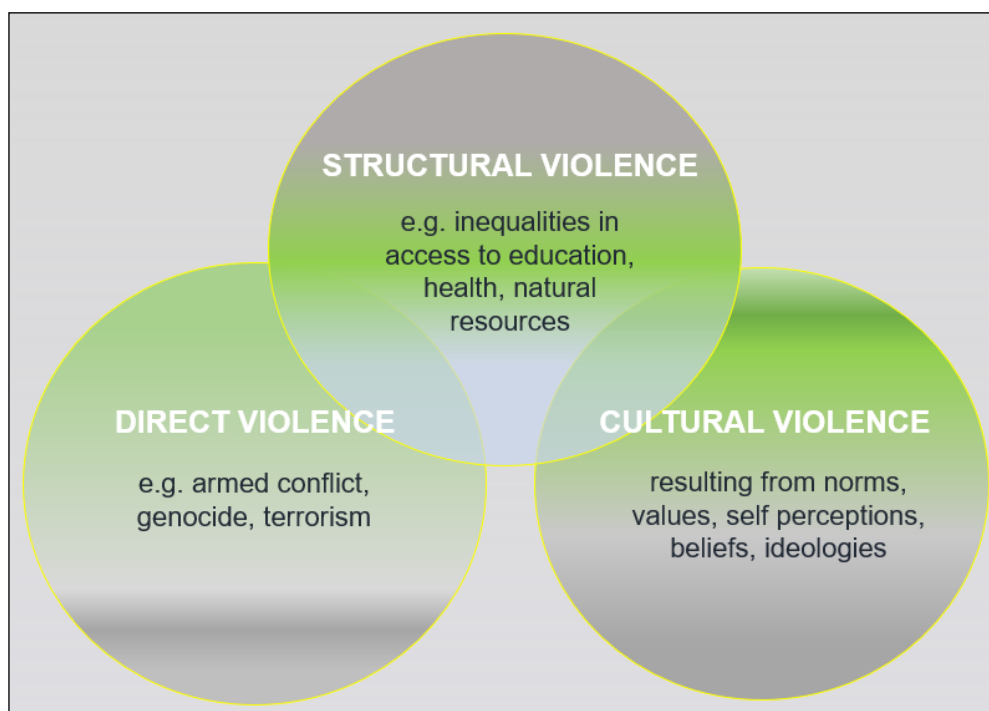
STRUCTURAL VIOLENCE

e.g. inequalities in access to education, health, natural resources

DIRECT VIOLENCE

e.g. armed conflict, genocide, terrorism

CULTURAL VIOLENCE

resulting from norms, values, self perceptions, beliefs, ideologies